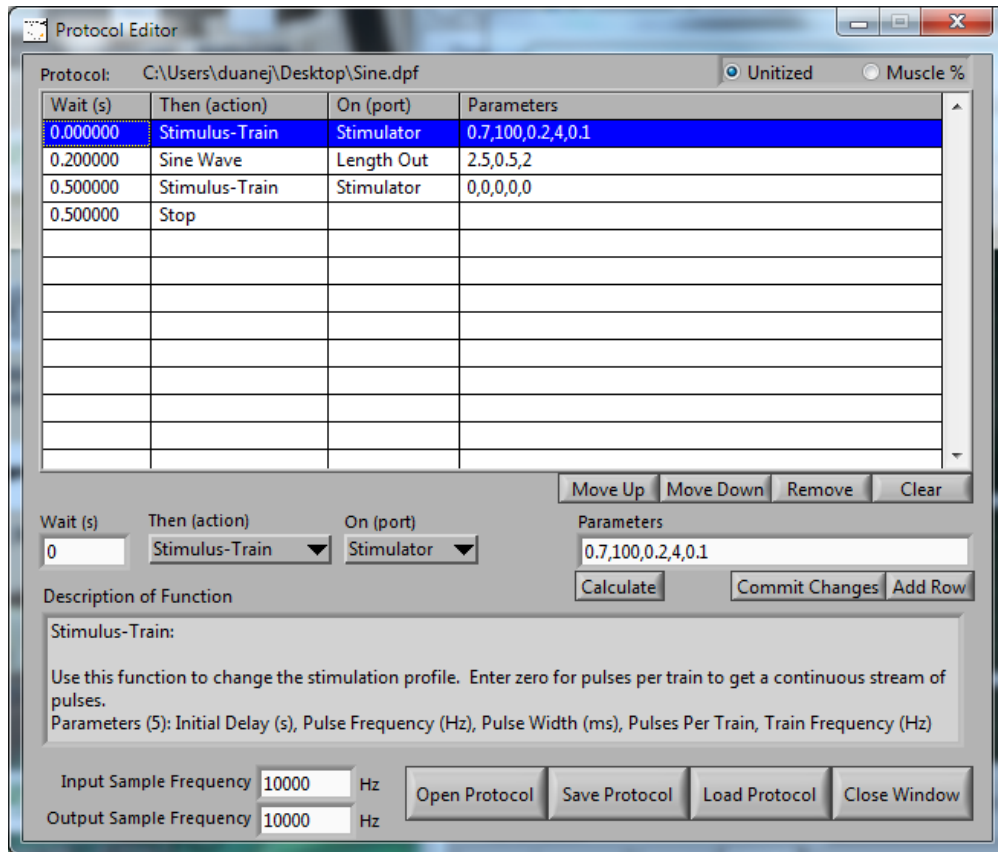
Protocol Editor

Protocol: C:\Users\duanej\Desktop\Sine.dpf

Unitized
Muscle %

| Wait (s) | Then (action) | On (port) | Parameters |
|---|---|---|---|
| 0.000000 | Stimulus-Train | Stimulator | 0.7,100,0.2,4,0.1 |
| 0.200000 | Sine Wave | Length Out | 2.5,0.5,2 |
| 0.500000 | Stimulus-Train | Stimulator | 0,0,0,0,0 |
| 0.500000 | Stop | | |

Move Up
Move Down
Remove
Clear

Wait (s)
0
Then (action)
Stimulus-Train
On (port)
Stimulator
Parameters
0.7,100,0.2,4,0.1

Calculate
Commit Changes
Add Row

Description of Function

Stimulus-Train:

Use this function to change the stimulation profile. Enter zero for pulses per train to get a continuous stream of pulses.
Parameters (5): Initial Delay (s), Pulse Frequency (Hz), Pulse Width (ms), Pulses Per Train, Train Frequency (Hz)

Input Sample Frequency 10000 Hz
Output Sample Frequency 10000 Hz

Open Protocol
Save Protocol
Load Protocol
Close Window